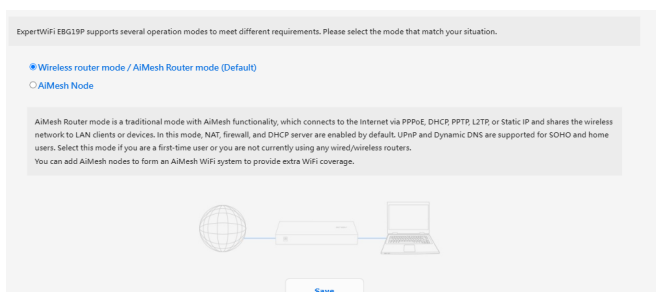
ExpertWiFi EBG19P supports several operation modes to meet different requirements. Please select the mode that match your situation.

Wireless router mode / AiMesh Router mode (Default)

AiMesh Node

AiMesh Router mode is a traditional mode with AiMesh functionality, which connects to the Internet via PPPoE, DHCP, PPTP, L2TP, or Static IP and shares the wireless network to LAN clients or devices. In this mode, NAT, firewall, and DHCP server are enabled by default. UPnP and Dynamic DNS are supported for SOHO and home users. Select this mode if you are a first-time user or you are not currently using any wired/wireless routers.
You can add AiMesh nodes to form an AiMesh WiFi system to provide extra WiFi coverage.

Save